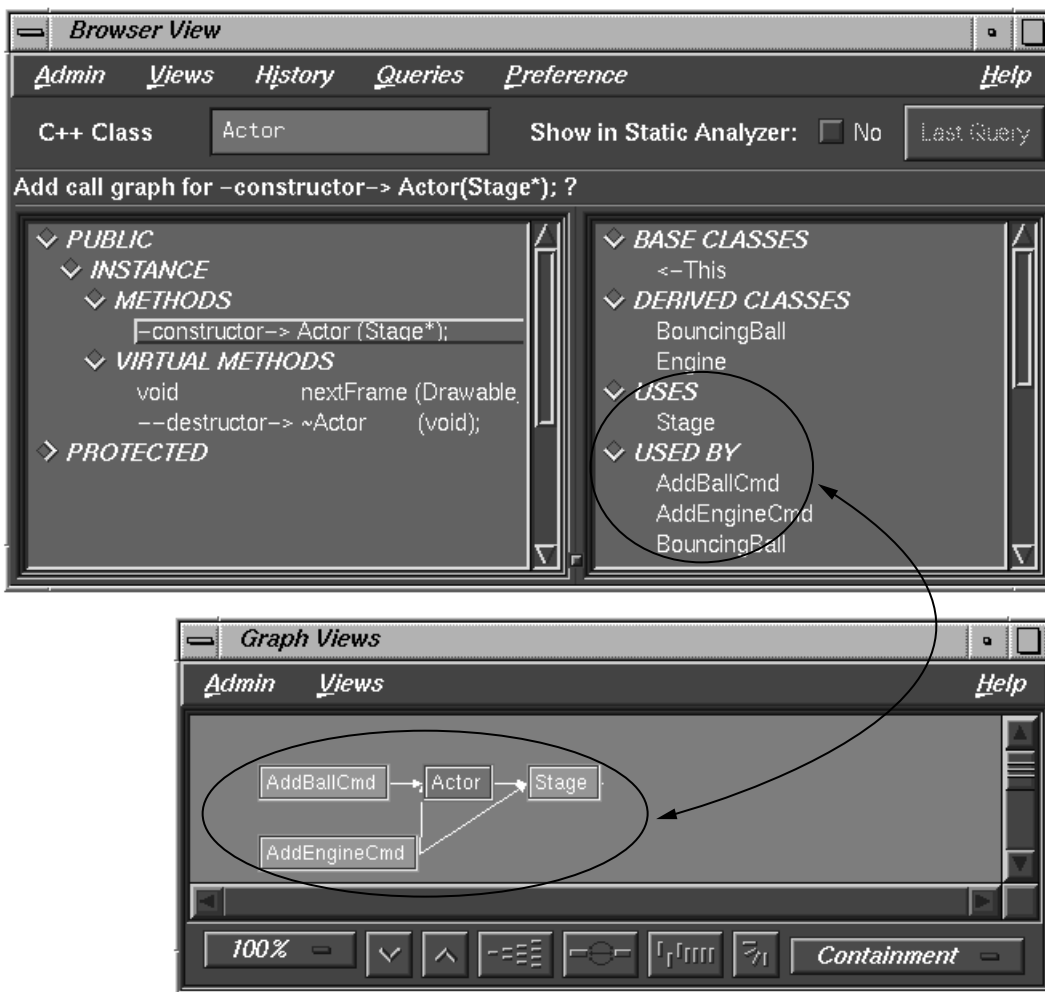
Browser View

Admin Views History Queries Preference Help

C++ Class Actor Show in Static Analyzer: No Last Query

Add call graph for –constructor–> Actor(Stage*); ?

PUBLIC
INSTANCE
METHODS
–constructor–> Actor (Stage*);
VIRTUAL METHODS
void nextFrame (Drawable
––destructor–> ~Actor (void);
PROTECTED

BASE CLASSES
<–This
DERIVED CLASSES
BouncingBall
Engine
USES
Stage
USED BY
AddBallCmd
AddEngineCmd
BouncingBall

Graph Views

Admin Views Help

AddBallCmd Actor Stage
AddEngineCmd

100% Containment